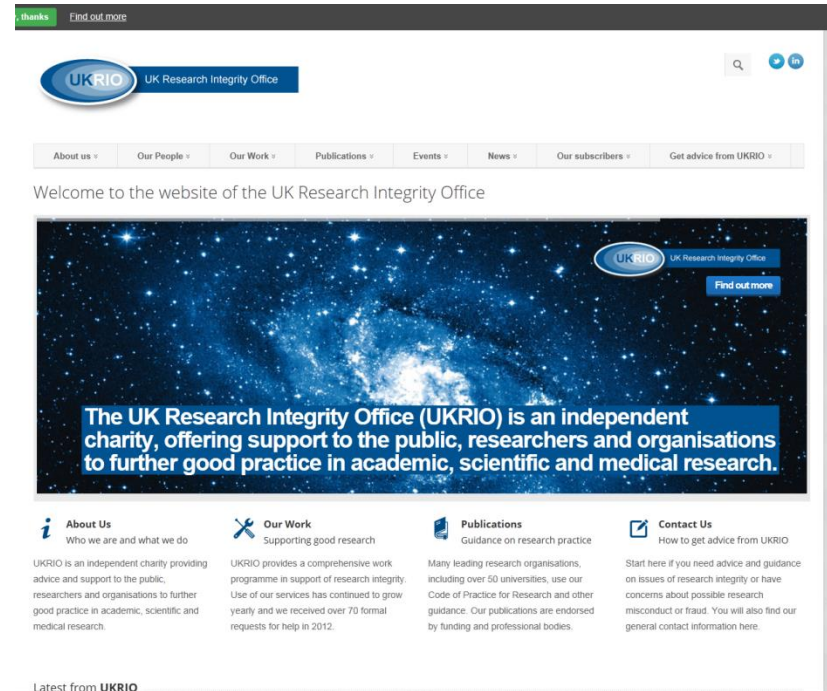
, thanks Find out more

UKRIO UK Research Integrity Office

About us ▾ | Our People ▾ | Our Work ▾ | Publications ▾ | Events ▾ | News ▾ | Our subscribers ▾ | Get advice from UKRIO ▾

Welcome to the website of the UK Research Integrity Office

UKRIO UK Research Integrity Office

Find out more

The UK Research Integrity Office (UKRIO) is an independent charity, offering support to the public, researchers and organisations to further good practice in academic, scientific and medical research.

About Us
Who we are and what we do

UKRIO is an independent charity providing advice and support to the public, researchers and organisations to further good practice in academic, scientific and medical research.

Our Work
Supporting good research

UKRIO provides a comprehensive work programme in support of research integrity. Use of our services has continued to grow yearly and we received over 70 formal requests for help in 2012.

Publications
Guidance on research practice

Many leading research organisations, including over 50 universities, use our Code of Practice for Research and other guidance. Our publications are endorsed by funding and professional bodies.

Contact Us
How to get advice from UKRIO

Start here if you need advice and guidance on issues of research integrity or have concerns about possible research misconduct or fraud. You will also find our general contact information here.

Latest from UKRIO